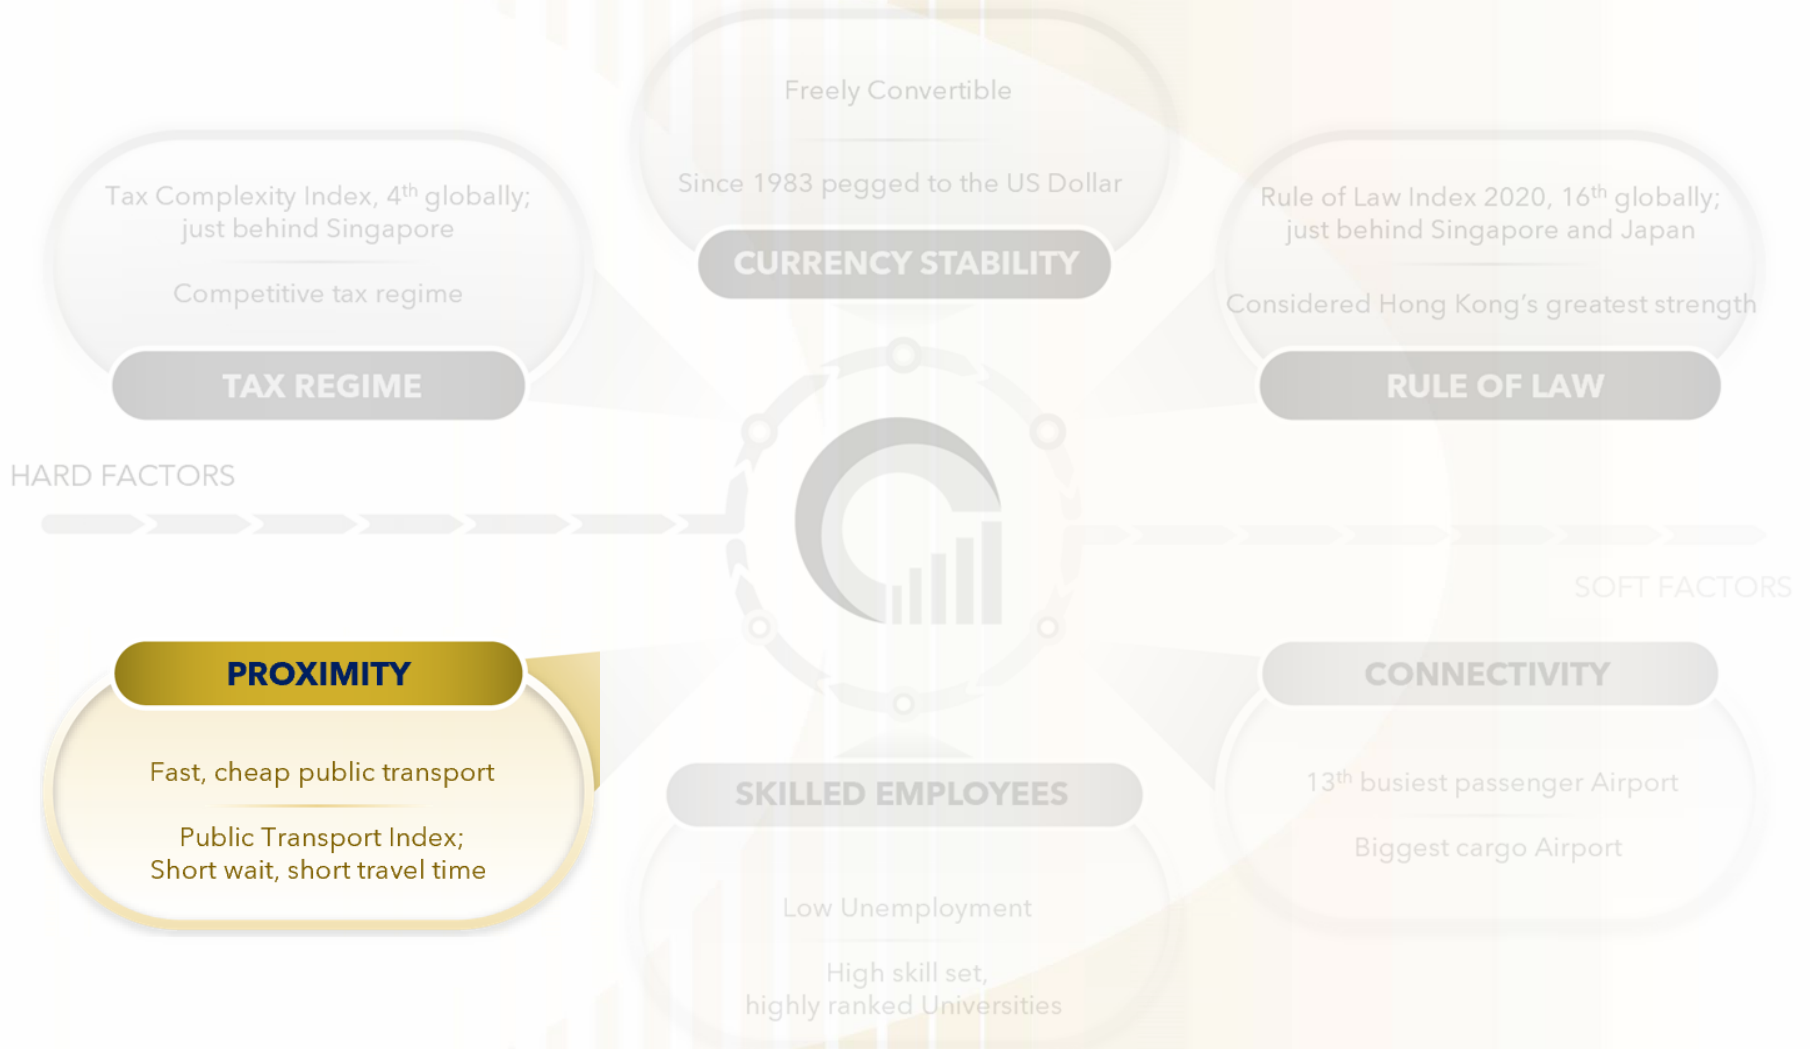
Freely Convertible

Since 1983 pegged to the US Dollar

CURRENCY STABILITY

Tax Complexity Index, $4^{th}$ globally; just behind Singapore

Competitive tax regime

TAX REGIME

Rule of Law Index 2020, $16^{th}$ globally; just behind Singapore and Japan

Considered Hong Kong's greatest strength

RULE OF LAW

HARD FACTORS

SOFT FACTORS

PROXIMITY

Fast, cheap public transport

Public Transport Index; Short wait, short travel time

SKILLED EMPLOYEES

Low Unemployment

High skill set, highly ranked Universities

CONNECTIVITY

$13^{th}$ busiest passenger Airport

Biggest cargo Airport